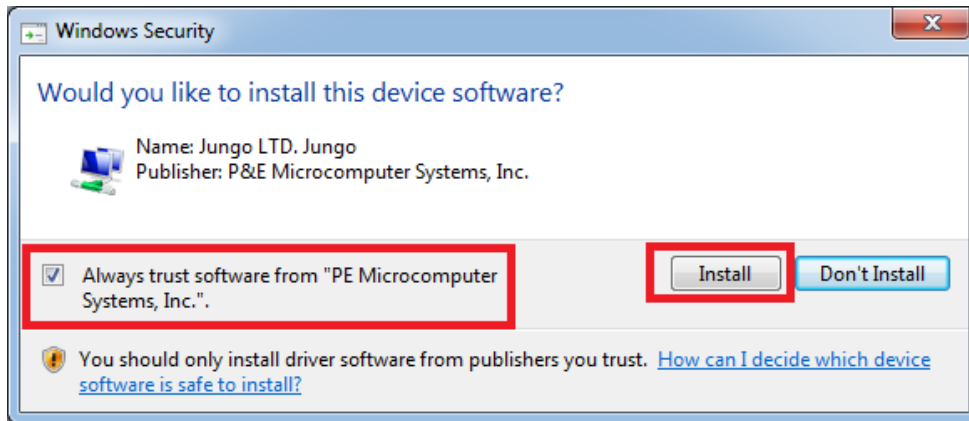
Windows Security

Would you like to install this device software?

Name: Jungo LTD. Jungo
Publisher: P&E Microcomputer Systems, Inc.

Always trust software from "PE Microcomputer Systems, Inc.".

Install

Don't Install

You should only install driver software from publishers you trust. How can I decide which device software is safe to install?